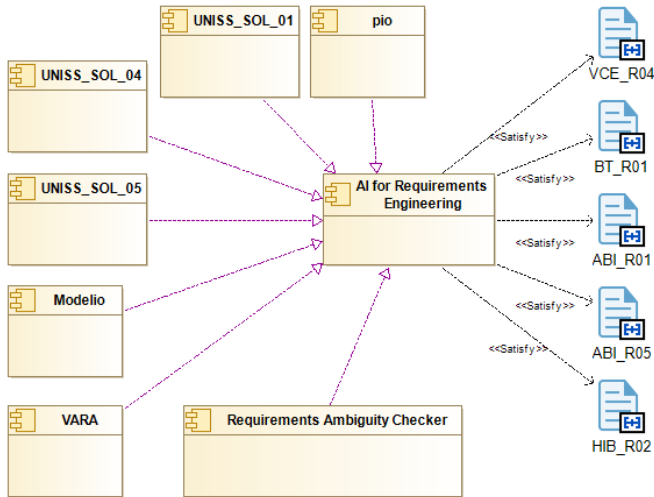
UNISS_SOL_01

pio

UNISS_SOL_04

UNISS_SOL_05

Modelio

VARA

Requirements Ambiguity Checker

AI for Requirements Engineering

<<Satisfy>>

<<Satisfy>>

<<Satisfy>>

<<Satisfy>>

<<Satisfy>>

VCE_R04

BT_R01

ABI_R01

ABI_R05

HIB_R02